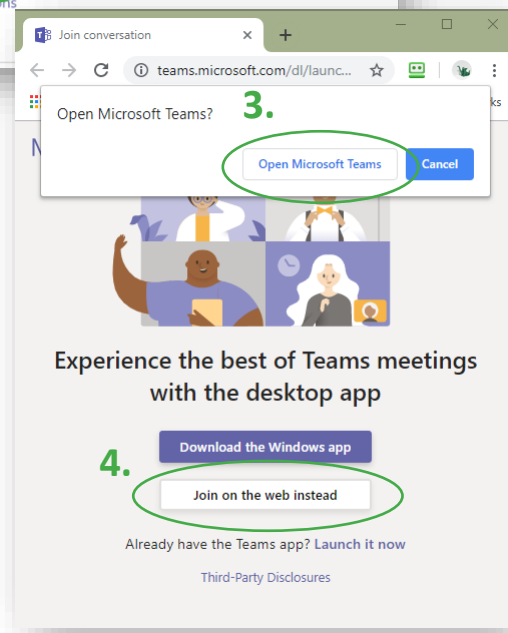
Join conversation

teams.microsoft.com/dl/launc...

Open Microsoft Teams?

3.

Open Microsoft Teams

Cancel

Experience the best of Teams meetings with the desktop app

Download the Windows app

4.

Join on the web instead

Already have the Teams app? Launch it now

Third-Party Disclosures